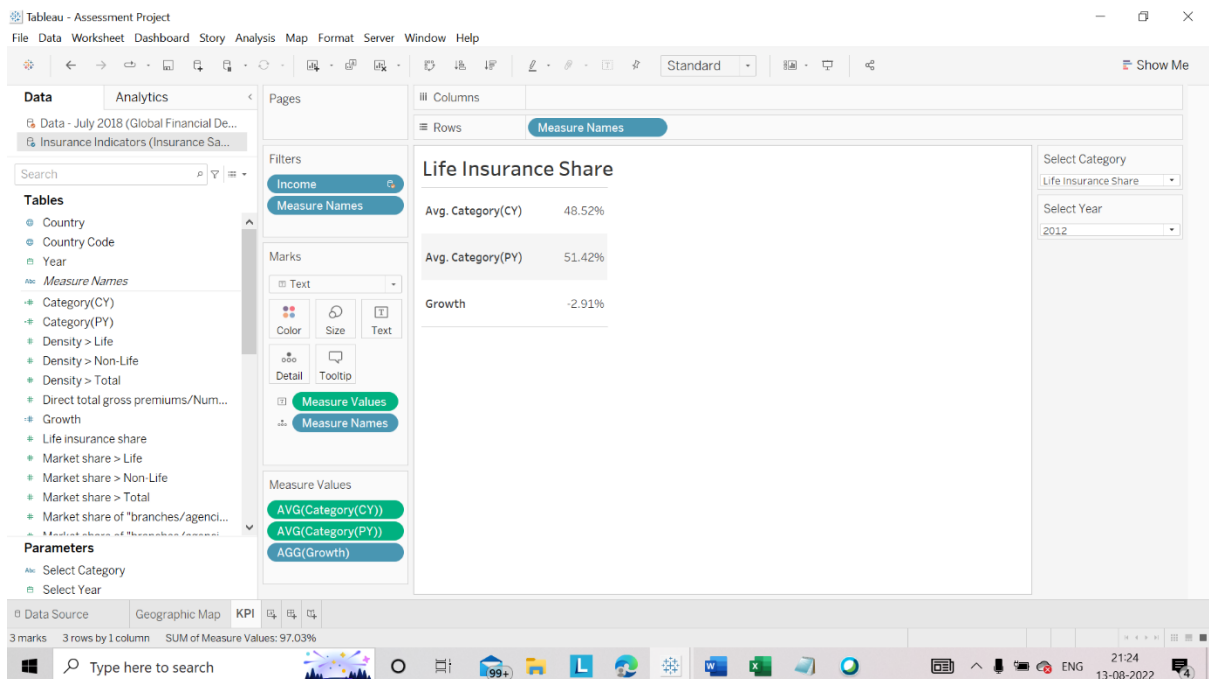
Tableau - Assessment Project
File Data Worksheet Dashboard Story Analysis Map Format Server Window Help
Standard
Show Me

Data Analytics
Data - July 2018 (Global Financial De...
Insurance Indicators (Insurance Sa...
Search
Tables
Country
Country Code
Year
Measure Names
Category(CY)
Category(PY)
Density > Life
Density > Non-Life
Density > Total
Direct total gross premiums/Num...
Growth
Life insurance share
Market share > Life
Market share > Non-Life
Market share > Total
Market share of "branches/agenci...
Parameters
Select Category
Select Year

Pages
Filters
Income
Measure Names
Marks
Text
Color Size Text
Detail Tooltip
Measure Values
Measure Names
Measure Values
AVG(Category(CY))
AVG(Category(PY))
AGG(Growth)

Columns
Rows Measure Names

Life Insurance Share
| | |
|---|---|
| Avg. Category(CY) | 48.52% |
| Avg. Category(PY) | 51.42% |
| Growth | -2.91% |

Select Category
Life Insurance Share
Select Year
2012

Data Source Geographic Map KPI
3 marks 3 rows by 1 column SUM of Measure Values: 97.03%
Type here to search
99+
ENG 21:24 13-08-2022 4